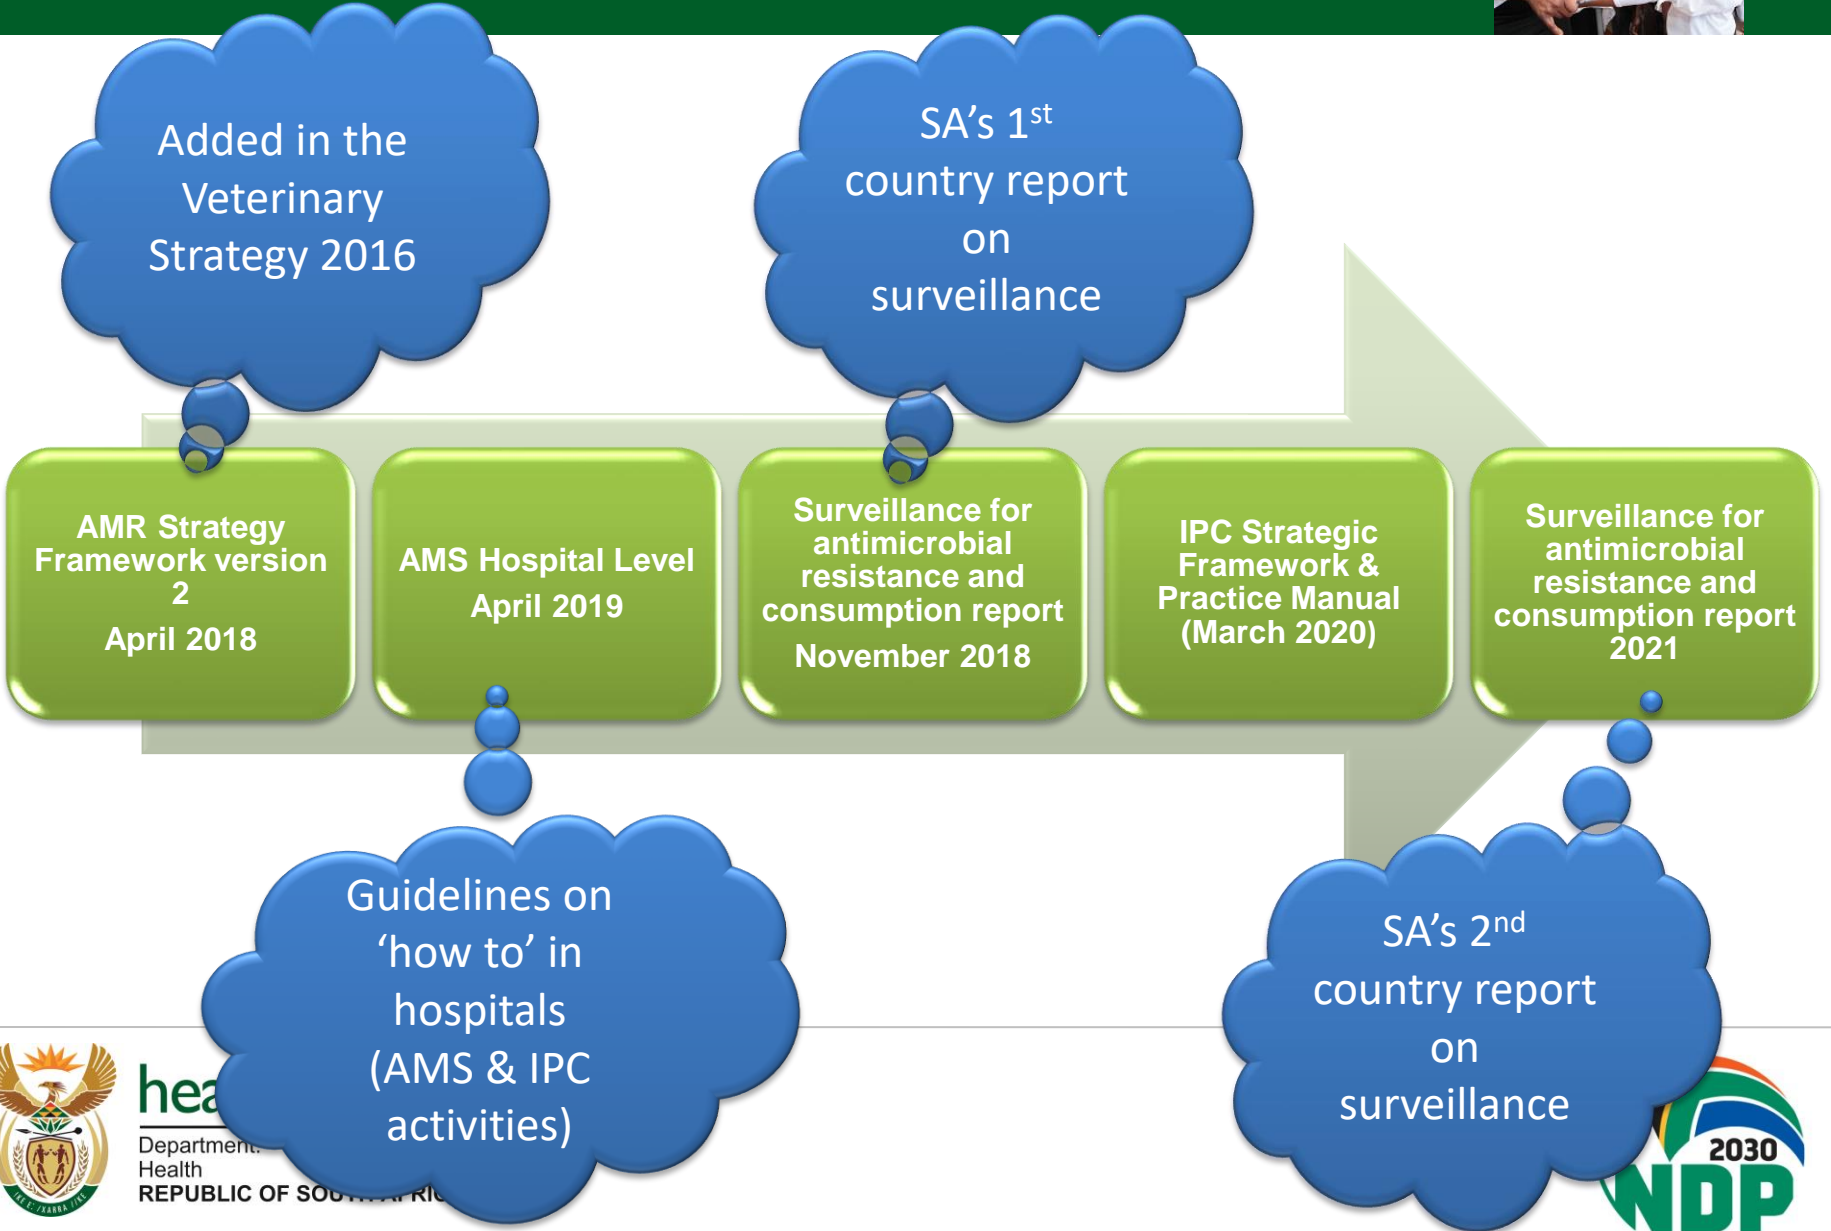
Added in the Veterinary Strategy 2016

SA's 1$^{st}$ country report on surveillance

AMR Strategy Framework version 2
April 2018

AMS Hospital Level
April 2019

Surveillance for antimicrobial resistance and consumption report
November 2018

IPC Strategic Framework & Practice Manual (March 2020)

Surveillance for antimicrobial resistance and consumption report 2021

Guidelines on 'how to' in hospitals (AMS & IPC activities)

SA's 2$^{nd}$ country report on surveillance

hea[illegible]
Department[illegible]
Health
REPUBLIC OF SO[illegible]RI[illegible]

2030
NDP